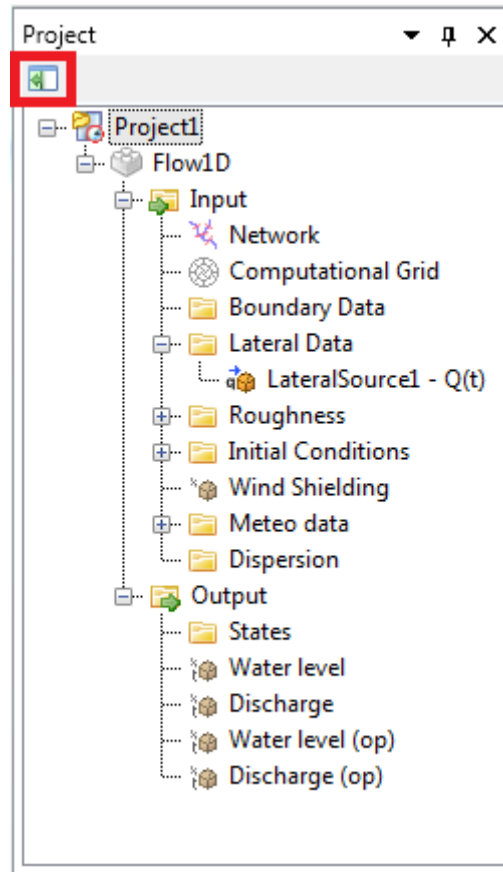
Project

Project1
Flow1D
Input
Network
Computational Grid
Boundary Data
Lateral Data
LateralSource1 - Q(t)
Roughness
Initial Conditions
Wind Shielding
Meteo data
Dispersion
Output
States
Water level
Discharge
Water level (op)
Discharge (op)